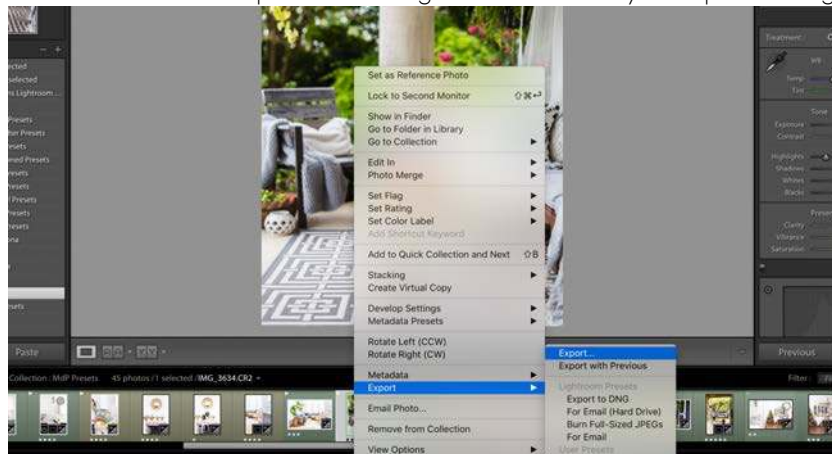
Set as Reference Photo

Lock to Second Monitor ⇧⌘↩

Show in Finder
Go to Folder in Library
Go to Collection

Edit In
Photo Merge

Set Flag
Set Rating
Set Color Label
Add Shortcut Keyword

Add to Quick Collection and Next ⇧B

Stacking
Create Virtual Copy

Develop Settings
Metadata Presets

Rotate Left (CCW)
Rotate Right (CW)

Metadata
Export

Email Photo...

Remove from Collection

View Options

Export...
Export with Previous

Lightroom Presets
Export to DNG
For Email (Hard Drive)
Burn Full-Sized JPEGs
For Email
User Presets

Paste

Previous

Collection : MdP Presets 45 photos /1 selected /IMG_3634.CR2

Filter

Treatment

Tone

Exposure
Contrast

Highlights
Shadows
Whites
Blacks

Presence

Clarity
Vibrance
Saturation

ected
Selected
s Lightroom ...
Presets
lor Presets
esets
ned Presets
esets
resets
Presets
esets
na
esets